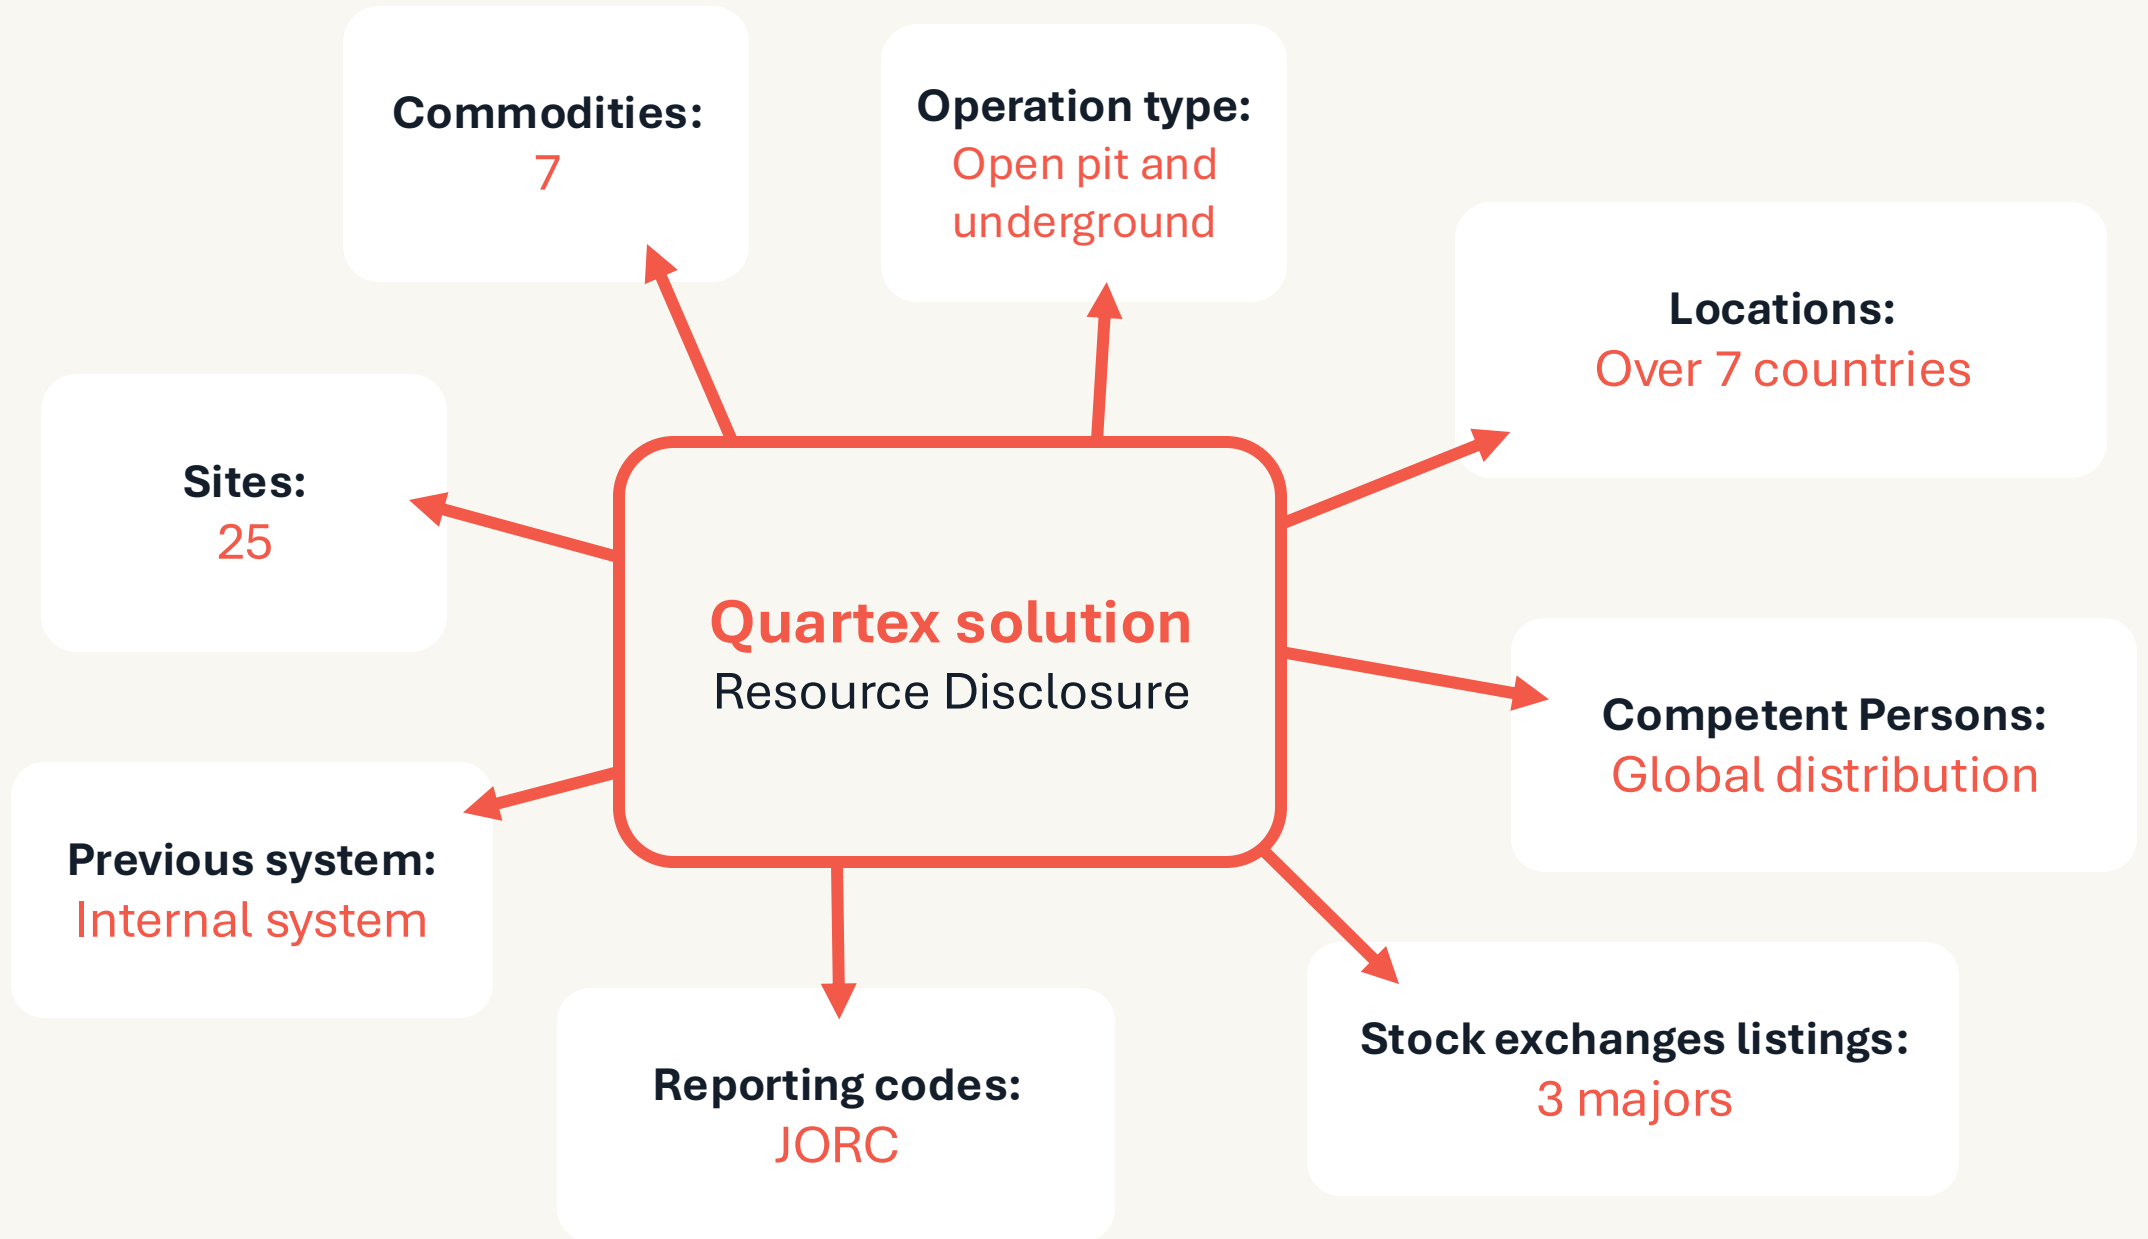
Commodities:
7

Operation type:
Open pit and underground

Locations:
Over 7 countries

Sites:
25

Quartex solution
Resource Disclosure

Competent Persons:
Global distribution

Previous system:
Internal system

Reporting codes:
JORC

Stock exchanges listings:
3 majors